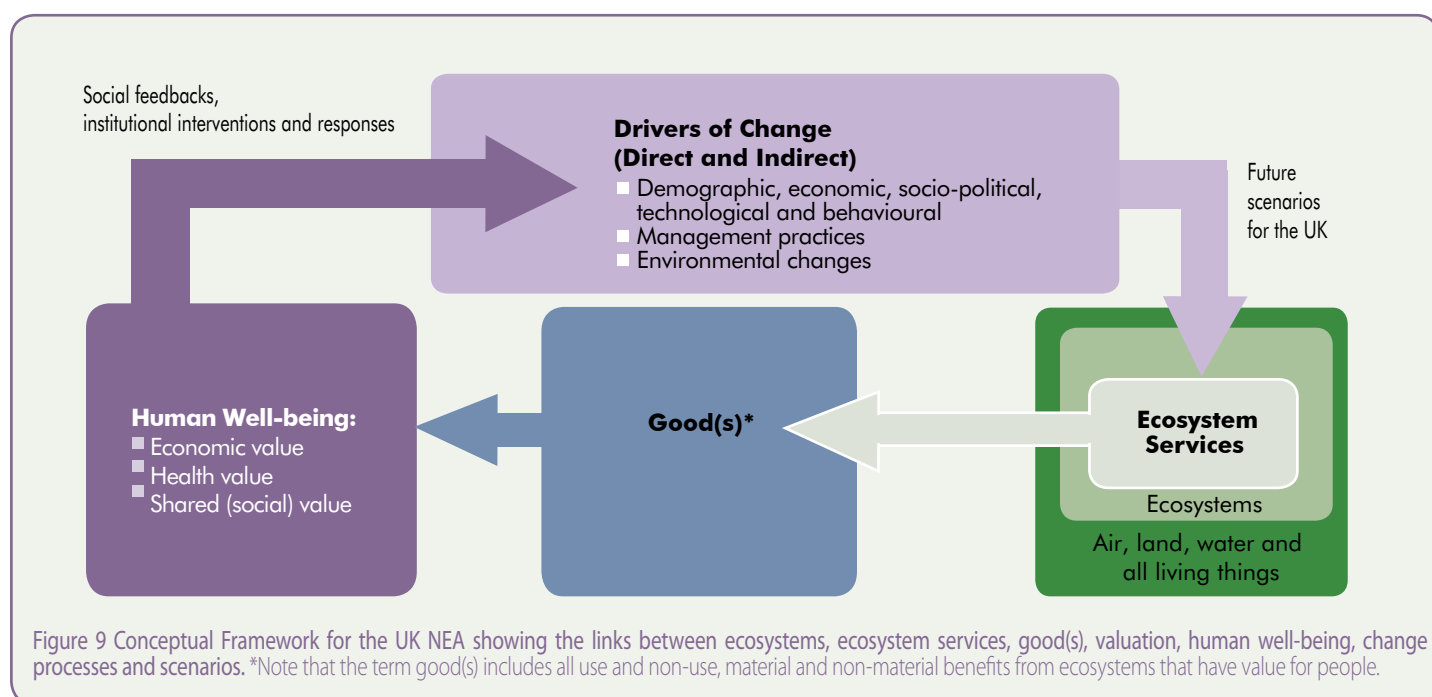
Social feedbacks, institutional interventions and responses

**Drivers of Change (Direct and Indirect)**
- Demographic, economic, socio-political, technological and behavioural
- Management practices
- Environmental changes

Future scenarios for the UK

**Human Well-being:**
- Economic value
- Health value
- Shared (social) value

**Good(s)***

**Ecosystem Services**

Ecosystems

Air, land, water and all living things

Figure 9 Conceptual Framework for the UK NEA showing the links between ecosystems, ecosystem services, good(s), valuation, human well-being, change processes and scenarios. *Note that the term good(s) includes all use and non-use, material and non-material benefits from ecosystems that have value for people.